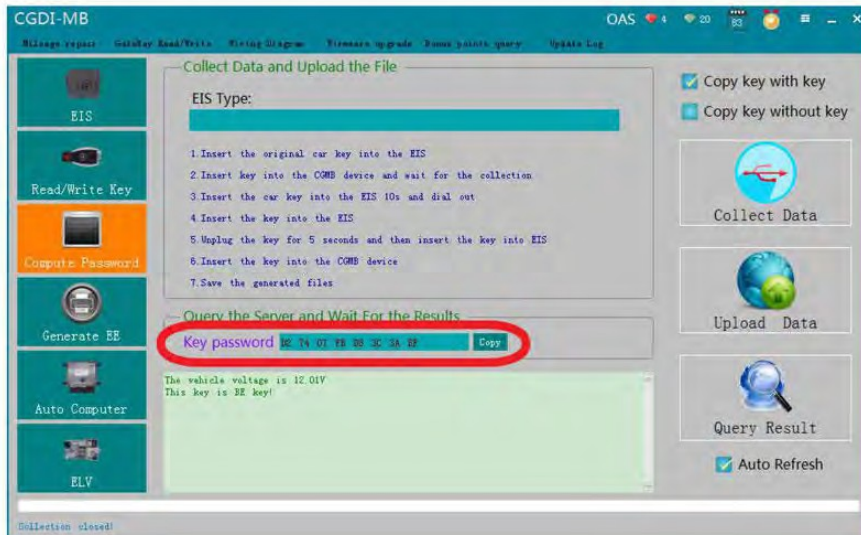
CGDI-MB

OAS 4 20 83

Mileage repair   GateWay Read/Write   Wiring Diagram   Firmware upgrade   Bonus points query   Update Log

EIS

Read/Write Key

Compute Password

Generate EE

Auto Computer

ELV

Collect Data and Upload the File

EIS Type:

1.Insert the original car key into the EIS
2.Insert key into the CGMB device and wait for the collection
3.Insert the car key into the EIS 10s and dial out
4.Insert the key into the EIS
5.Unplug the key for 5 seconds and then insert the key into EIS
6.Insert the key into the CGMB device
7.Save the generated files

Query the Server and Wait For the Results

Key password BC 74 07 FB D8 3C 5A EP Copy

The vehicle voltage is 12.01V
This key is BE key!

Copy key with key

Copy key without key

Collect Data

Upload Data

Query Result

Auto Refresh

Collection closed!